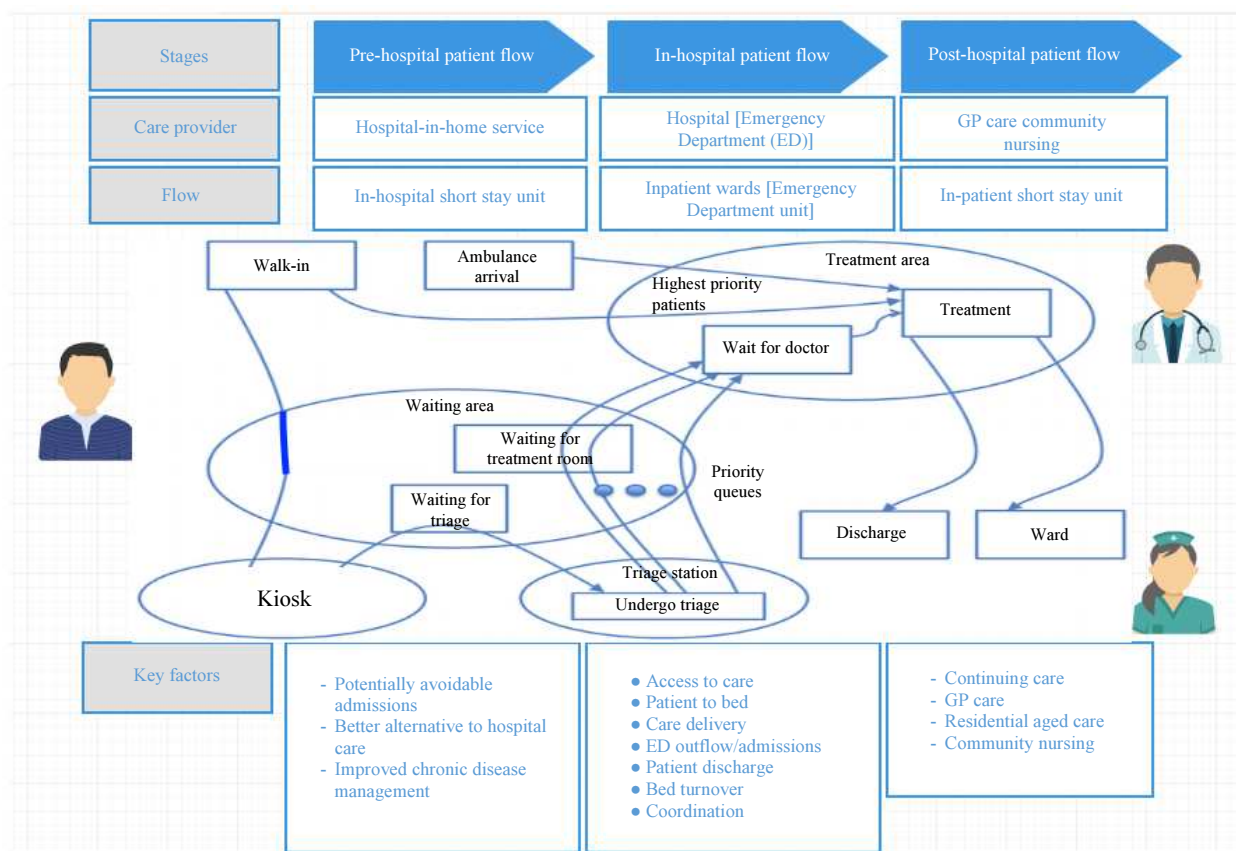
| Stages | Pre-hospital patient flow | In-hospital patient flow | Post-hospital patient flow |
|---|---|---|---|
| Care provider | Hospital-in-home service | Hospital [Emergency Department (ED)] | GP care community nursing |
| Flow | In-hospital short stay unit | Inpatient wards [Emergency Department unit] | In-patient short stay unit |

Walk-in

Ambulance arrival

Treatment area

Highest priority patients

Treatment

Wait for doctor

Waiting area

Waiting for treatment room

Priority queues

Waiting for triage

Discharge

Ward

Triage station

Kiosk

Undergo triage

| Key factors | - Potentially avoidable admissions<br>- Better alternative to hospital care<br>- Improved chronic disease management | ● Access to care<br>● Patient to bed<br>● Care delivery<br>● ED outflow/admissions<br>● Patient discharge<br>● Bed turnover<br>● Coordination | - Continuing care<br>- GP care<br>- Residential aged care<br>- Community nursing |
|---|---|---|---|